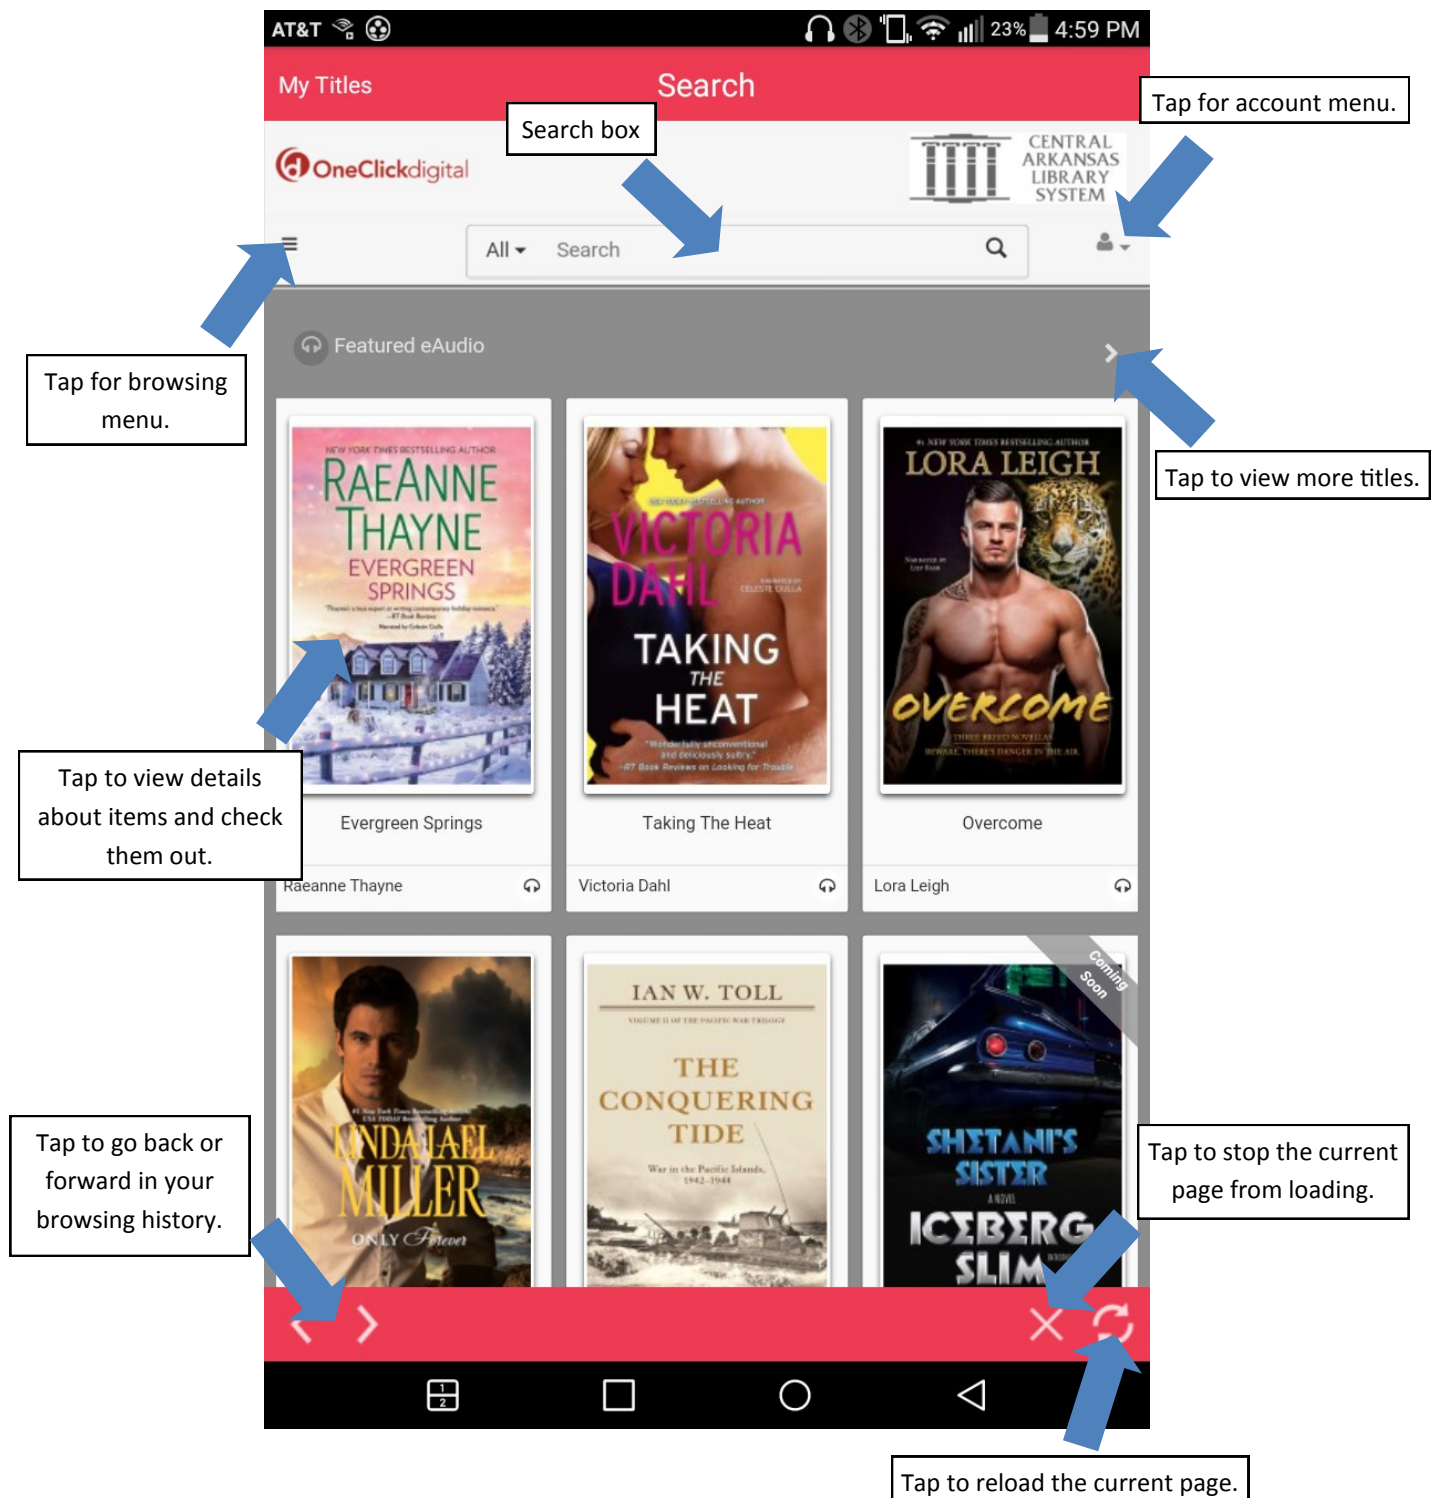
AT&T 23% 4:59 PM

My Titles Search

Tap for account menu.

Search box

OneClickdigital

CENTRAL ARKANSAS LIBRARY SYSTEM

All Search

Tap for browsing menu.

Featured eAudio

Tap to view more titles.

NEW YORK TIMES BESTSELLING AUTHOR RAEANNE THAYNE EVERGREEN SPRINGS

VICTORIA DAHL TAKING THE HEAT

LORA LEIGH OVERCOME

Tap to view details about items and check them out.

Evergreen Springs

Taking The Heat

Overcome

Raeanne Thayne

Victoria Dahl

Lora Leigh

LINDA LAEL MILLER ONLY Forever

IAN W. TOLL THE CONQUERING TIDE War in the Pacific Islands, 1942–1944

Coming Soon

SHETANI'S SISTER ICEBERG SLIM

Tap to go back or forward in your browsing history.

Tap to stop the current page from loading.

Tap to reload the current page.